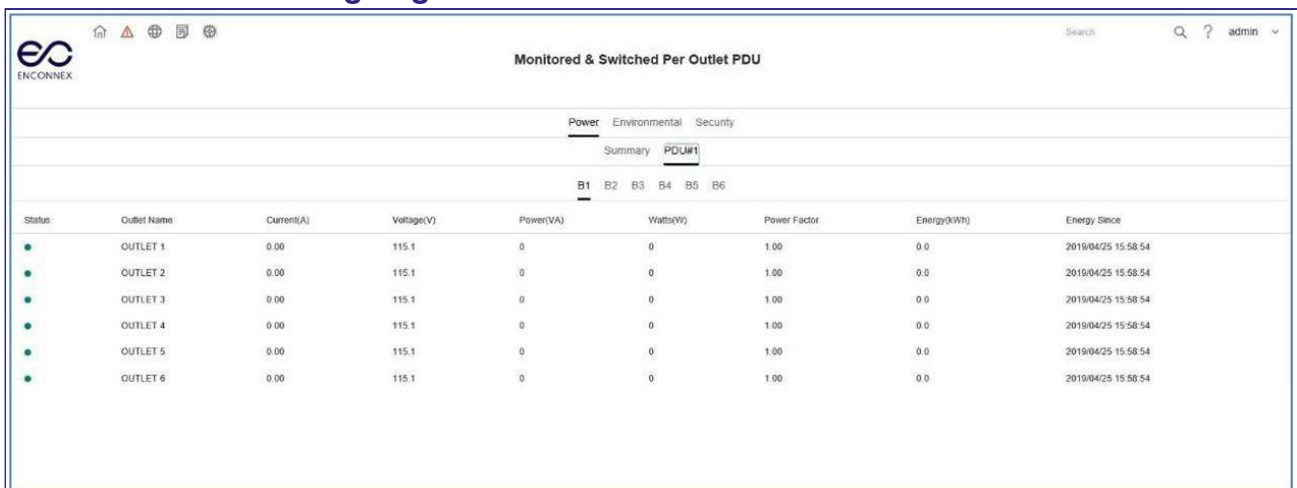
ENCONNEX

Search

admin

Monitored & Switched Per Outlet PDU

Power Environmental Security

Summary PDU#1

B1 B2 B3 B4 B5 B6

| Status | Outlet Name | Current(A) | Voltage(V) | Power(VA) | Watts(W) | Power Factor | Energy(kWh) | Energy Since |
|---|---|---|---|---|---|---|---|---|
| ● | OUTLET 1 | 0.00 | 115.1 | 0 | 0 | 1.00 | 0.0 | 2019/04/25 15:58:54 |
| ● | OUTLET 2 | 0.00 | 115.1 | 0 | 0 | 1.00 | 0.0 | 2019/04/25 15:58:54 |
| ● | OUTLET 3 | 0.00 | 115.1 | 0 | 0 | 1.00 | 0.0 | 2019/04/25 15:58:54 |
| ● | OUTLET 4 | 0.00 | 115.1 | 0 | 0 | 1.00 | 0.0 | 2019/04/25 15:58:54 |
| ● | OUTLET 5 | 0.00 | 115.1 | 0 | 0 | 1.00 | 0.0 | 2019/04/25 15:58:54 |
| ● | OUTLET 6 | 0.00 | 115.1 | 0 | 0 | 1.00 | 0.0 | 2019/04/25 15:58:54 |